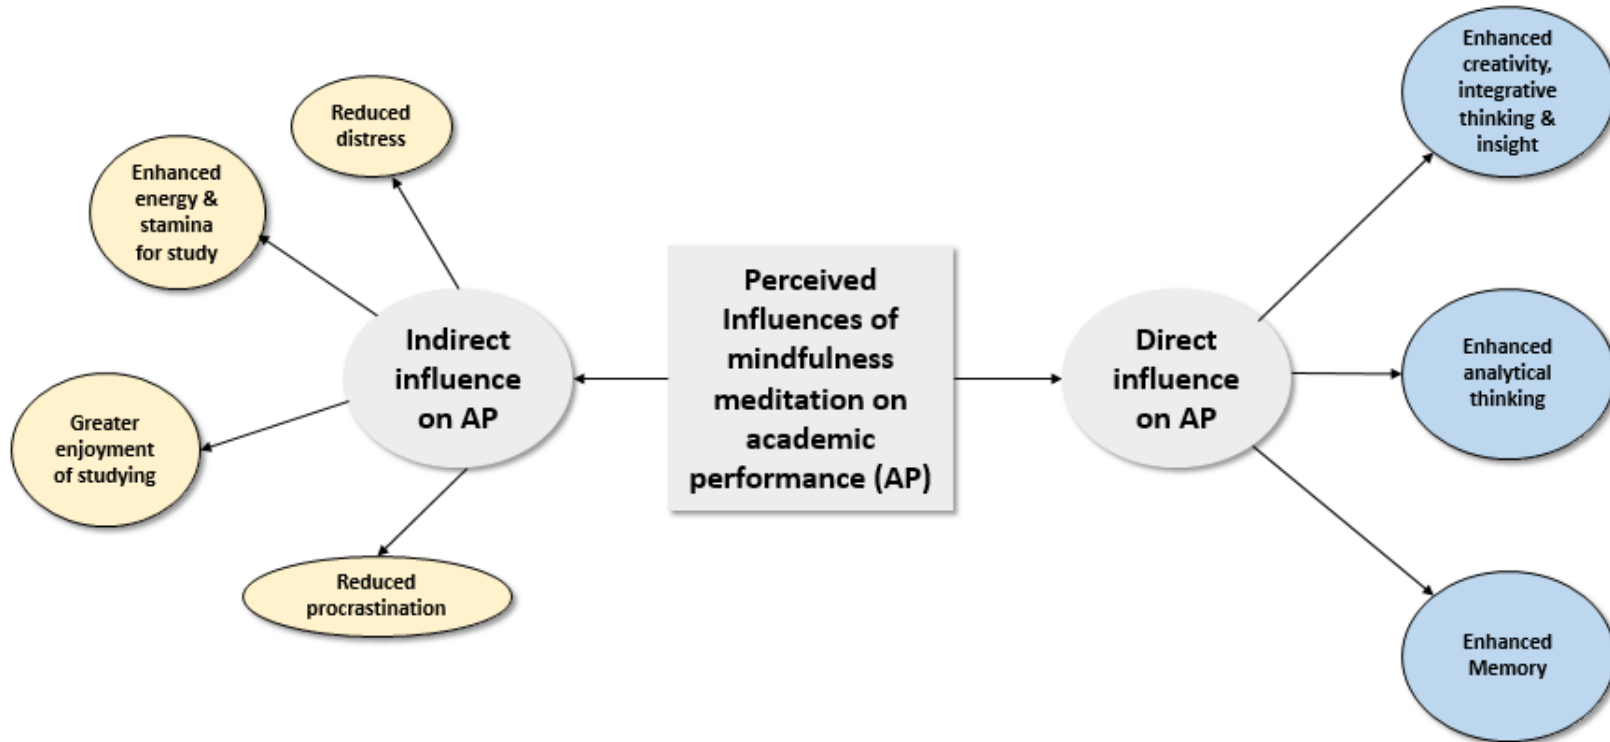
Perceived Influences of mindfulness meditation on academic performance (AP)

Indirect influence on AP

Reduced distress

Enhanced energy & stamina for study

Greater enjoyment of studying

Reduced procrastination

Direct influence on AP

Enhanced creativity, integrative thinking & insight

Enhanced analytical thinking

Enhanced Memory